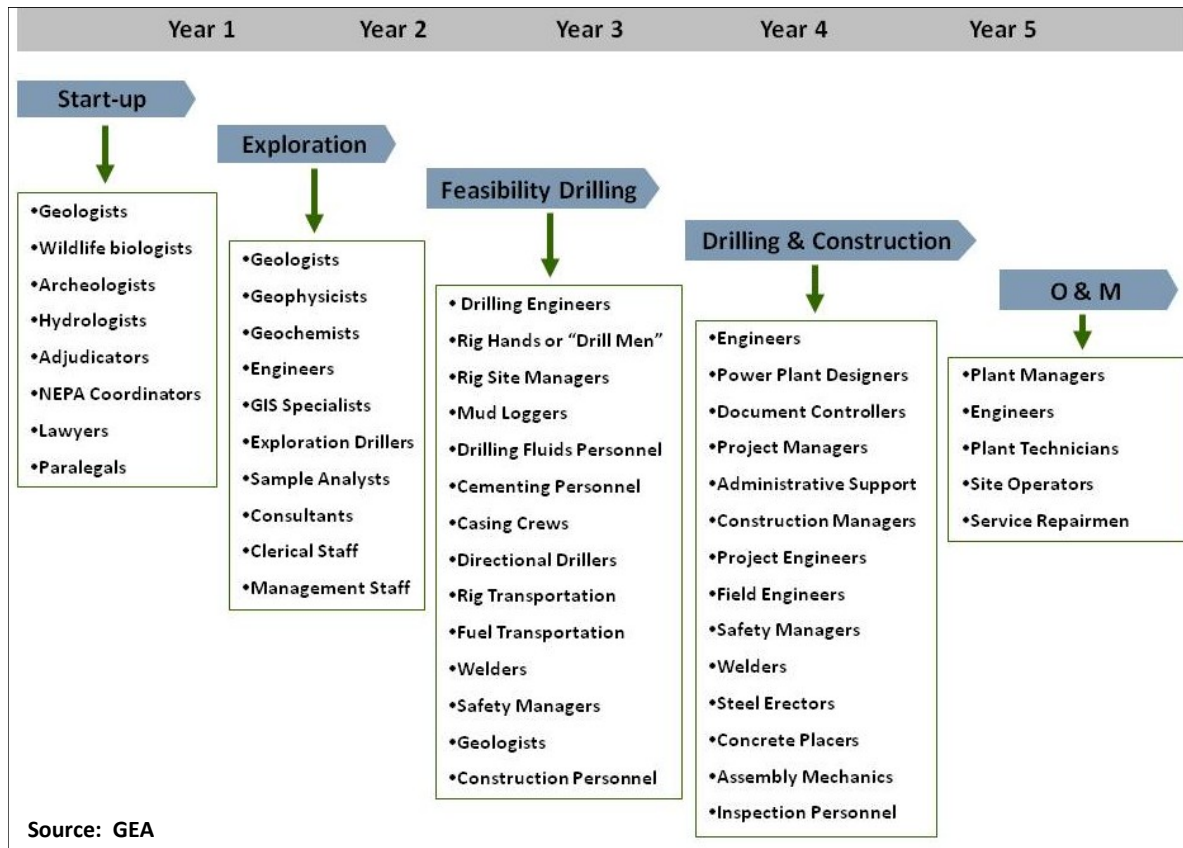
Year 1 Year 2 Year 3 Year 4 Year 5

Start-up

•Geologists
•Wildlife biologists
•Archeologists
•Hydrologists
•Adjudicators
•NEPA Coordinators
•Lawyers
•Paralegals

Exploration

•Geologists
•Geophysicists
•Geochemists
•Engineers
•GIS Specialists
•Exploration Drillers
•Sample Analysts
•Consultants
•Clerical Staff
•Management Staff

Feasibility Drilling

• Drilling Engineers
•Rig Hands or "Drill Men"
•Rig Site Managers
•Mud Loggers
•Drilling Fluids Personnel
•Cementing Personnel
•Casing Crews
•Directional Drillers
•Rig Transportation
•Fuel Transportation
•Welders
•Safety Managers
•Geologists
•Construction Personnel

Drilling & Construction

•Engineers
•Power Plant Designers
•Document Controllers
•Project Managers
•Administrative Support
•Construction Managers
•Project Engineers
•Field Engineers
•Safety Managers
•Welders
•Steel Erectors
•Concrete Placers
•Assembly Mechanics
•Inspection Personnel

O & M

•Plant Managers
•Engineers
•Plant Technicians
•Site Operators
•Service Repairmen

Source: GEA